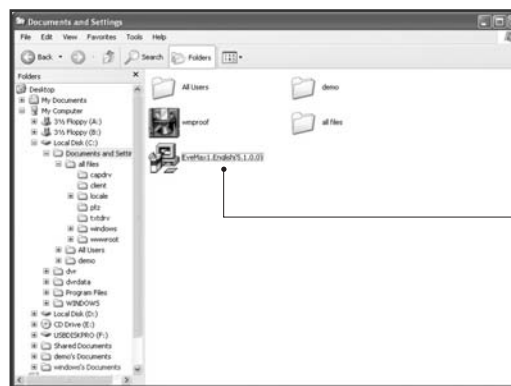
Documents and Settings

File Edit View Favorites Tools Help

Back Search Folders

Folders

Desktop
My Documents
My Computer
3½ Floppy (A:)
3½ Floppy (B:)
Local Disk (C:)
Documents and Setti
all files
capdrv
client
locale
ptz
txtdrv
windows
wwwroot
All Users
demo
dvr
dvrdata
Program Files
WINDOWS
Local Disk (D:)
CD Drive (E:)
USBDISKPRO (F:)
Shared Documents
demo's Documents
windows's Documents

All Users

demo

wmproof

all files

EveMax1.English(5.1.0.0)